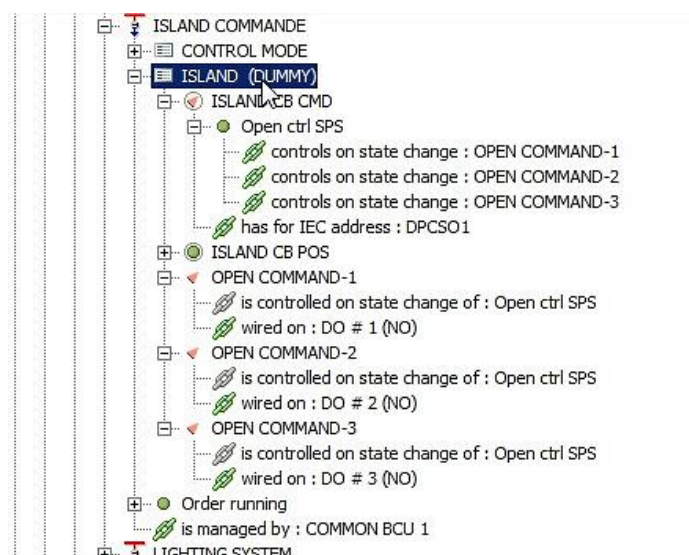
ISLAND COMMANDE
CONTROL MODE
ISLAND (DUMMY)
ISLAND CB CMD
Open ctrl SPS
controls on state change : OPEN COMMAND-1
controls on state change : OPEN COMMAND-2
controls on state change : OPEN COMMAND-3
has for IEC address : DPCSO1
ISLAND CB POS
OPEN COMMAND-1
is controlled on state change of : Open ctrl SPS
wired on : DO # 1 (NO)
OPEN COMMAND-2
is controlled on state change of : Open ctrl SPS
wired on : DO # 2 (NO)
OPEN COMMAND-3
is controlled on state change of : Open ctrl SPS
wired on : DO # 3 (NO)
Order running
is managed by : COMMON BCU 1
LIGHTING SYSTEM